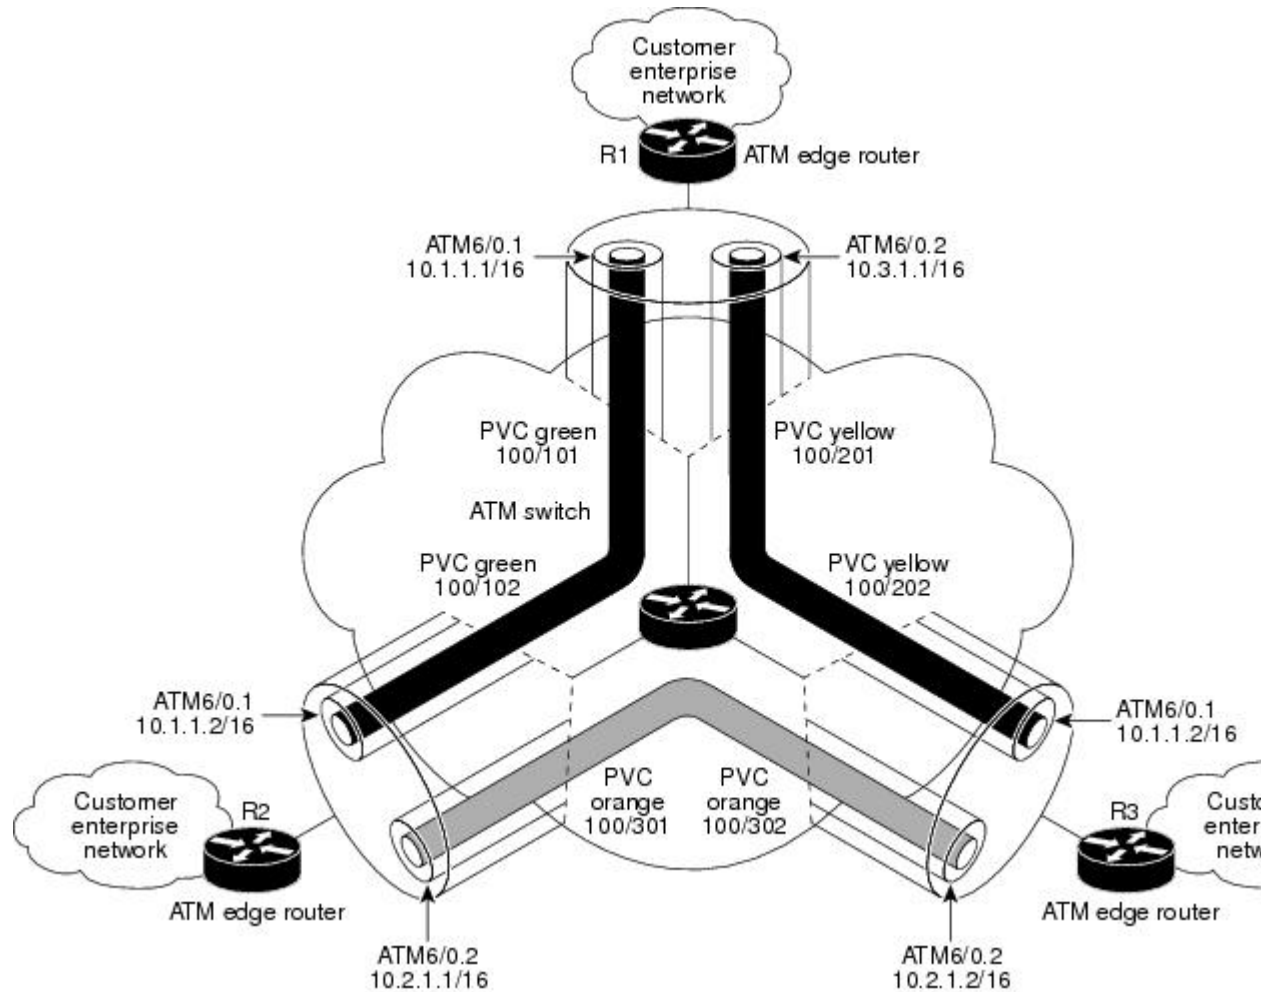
Customer enterprise network

R1

ATM edge router

ATM6/0.1
10.1.1.1/16

ATM6/0.2
10.3.1.1/16

PVC green
100/101

PVC yellow
100/201

ATM switch

PVC green
100/102

PVC yellow
100/202

ATM6/0.1
10.1.1.2/16

ATM6/0.1
10.1.1.2/16

PVC orange
100/301

PVC orange
100/302

Customer enterprise network

R2

R3

Custo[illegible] enter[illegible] netw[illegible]

ATM edge router

ATM edge router

ATM6/0.2
10.2.1.1/16

ATM6/0.2
10.2.1.2/16